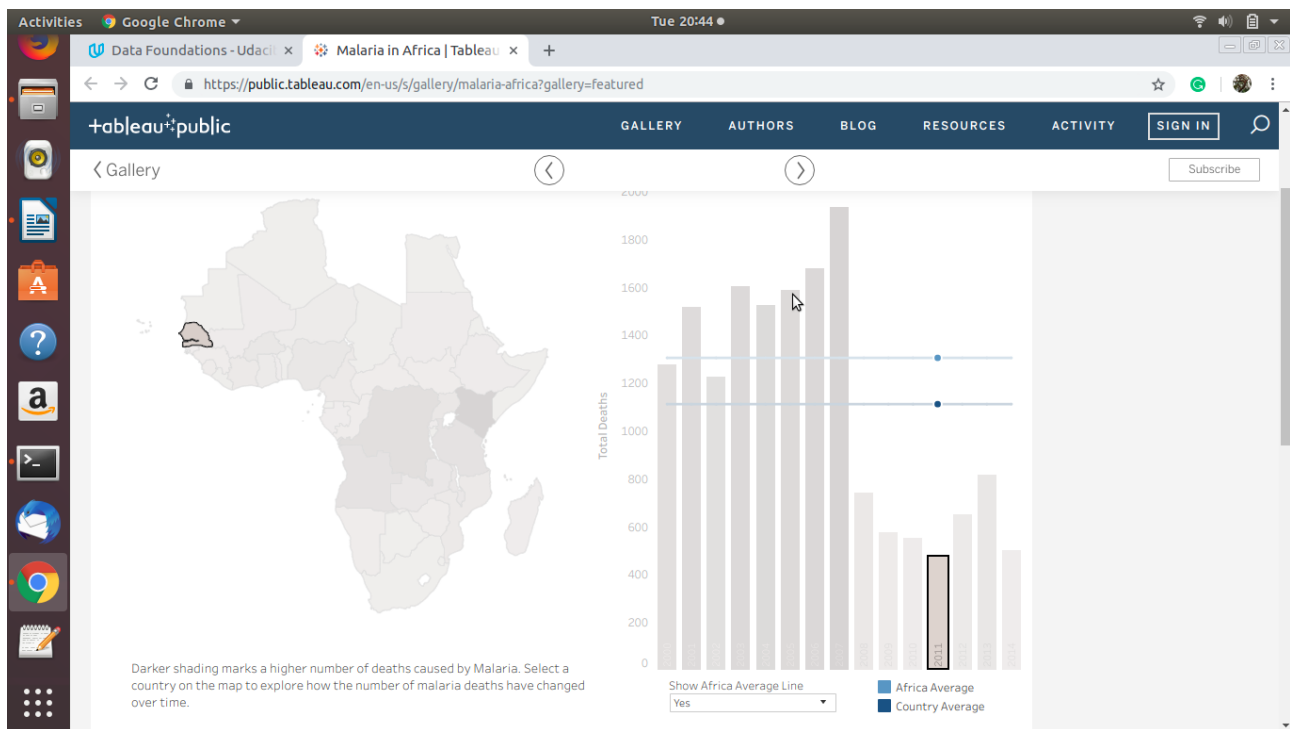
Activities Google Chrome ▾ Tue 20:44 ●

Data Foundations - Udaci ×
Malaria in Africa | Tableau ×
+

https://public.tableau.com/en-us/s/gallery/malaria-africa?gallery=featured

+ab|eau+public GALLERY AUTHORS BLOG RESOURCES ACTIVITY SIGN IN

Gallery

Subscribe

2000
1800
1600
1400
1200
1000
800
600
400
200
0

Total Deaths

2011

Darker shading marks a higher number of deaths caused by Malaria. Select a country on the map to explore how the number of malaria deaths have changed over time.

Show Africa Average Line
Yes

Africa Average
Country Average